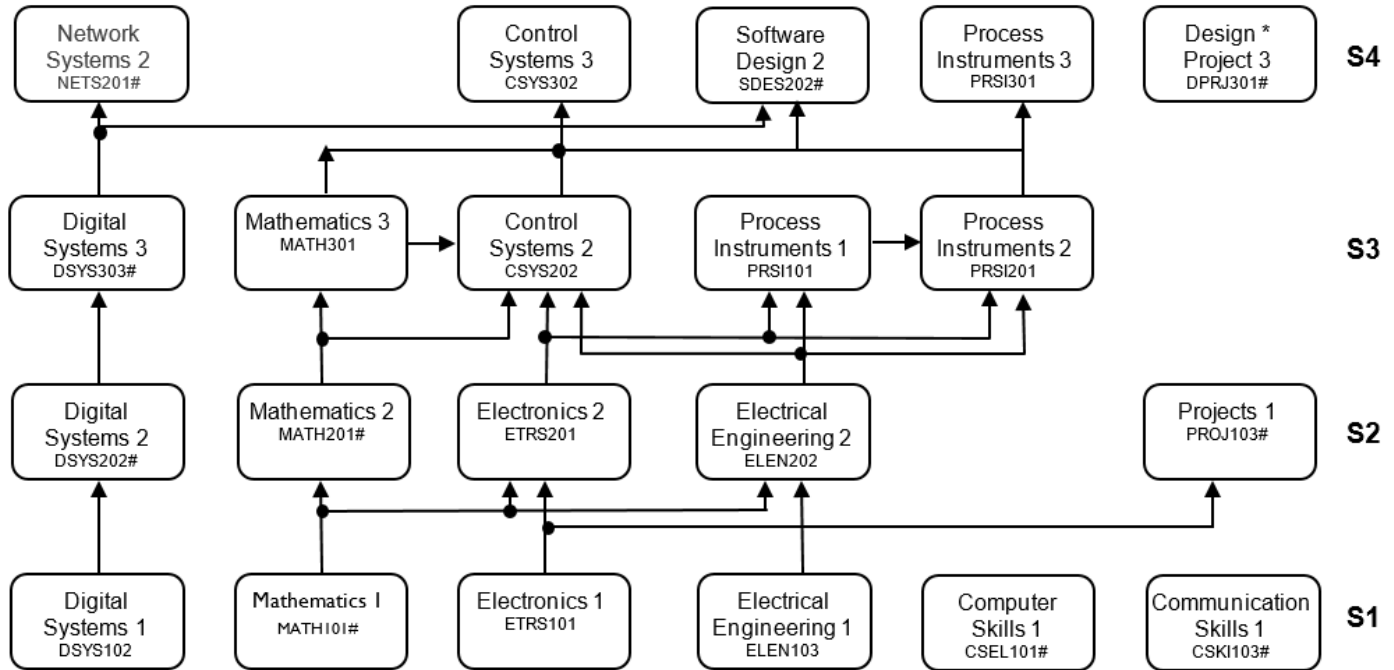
Network Systems 2
NETS201#

Control Systems 3
CSYS302

Software Design 2
SDES202#

Process Instruments 3
PRSI301

Design * Project 3
DPRJ301#

S4

Digital Systems 3
DSYS303#

Mathematics 3
MATH301

Control Systems 2
CSYS202

Process Instruments 1
PRSI101

Process Instruments 2
PRSI201

S3

Digital Systems 2
DSYS202#

Mathematics 2
MATH201#

Electronics 2
ETRS201

Electrical Engineering 2
ELEN202

Projects 1
PROJ103#

S2

Digital Systems 1
DSYS102

Mathematics I
MATH101#

Electronics 1
ETRS101

Electrical Engineering 1
ELEN103

Computer Skills 1
CSEL101#

Communication Skills 1
CSKI103#

S1